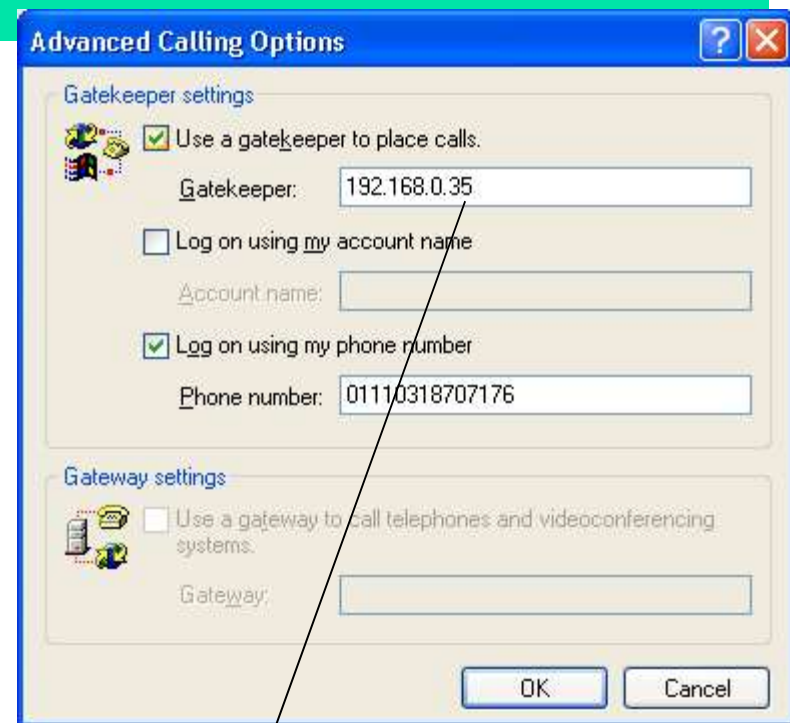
Advanced Calling Options

Gatekeeper settings

Use a gatekeeper to place calls.

Gatekeeper: 192.168.0.35

Log on using my account name

Account name:

Log on using my phone number

Phone number: 01110318707176

Gateway settings

Use a gateway to call telephones and videoconferencing systems.

Gateway:

OK

Cancel